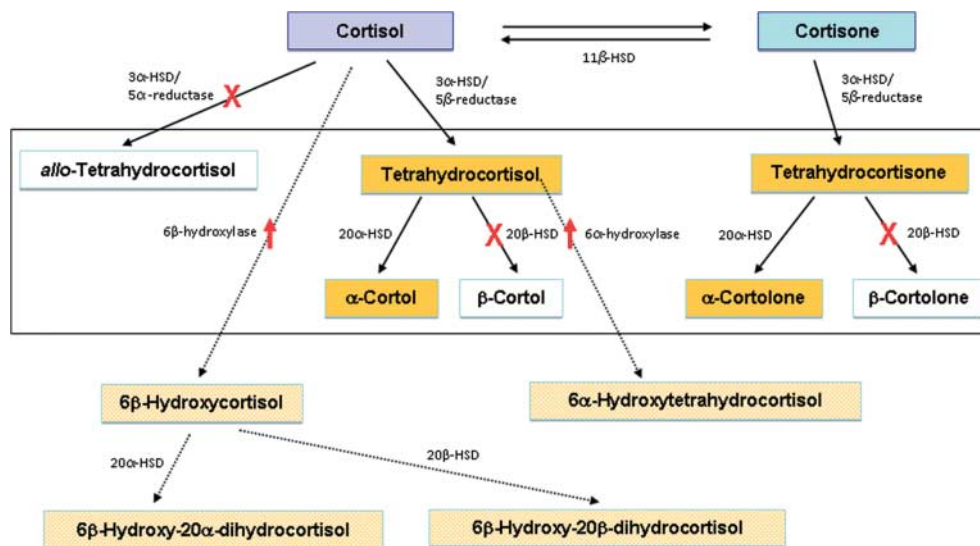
Cortisol

Cortisone

11β-HSD

3α-HSD/ 5α-reductase

3α-HSD/ 5β-reductase

3α-HSD/ 5β-reductase

allo-Tetrahydrocortisol

Tetrahydrocortisol

Tetrahydrocortisone

6β-hydroxylase

20α-HSD

20β-HSD

6α-hydroxylase

20α-HSD

20β-HSD

α-Cortol

β-Cortol

α-Cortolone

β-Cortolone

6β-Hydroxycortisol

6α-Hydroxytetrahydrocortisol

20α-HSD

20β-HSD

6β-Hydroxy-20α-dihydrocortisol

6β-Hydroxy-20β-dihydrocortisol